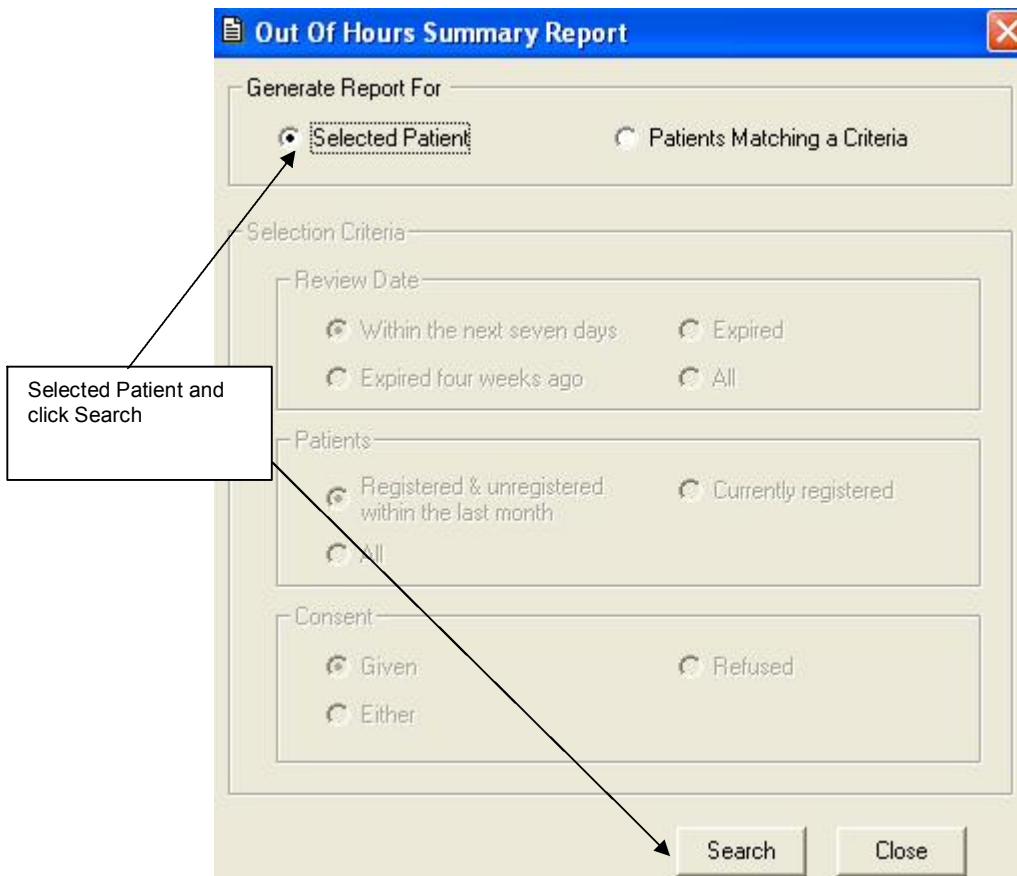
Out Of Hours Summary Report

Generate Report For

Selected Patient

Patients Matching a Criteria

Selection Criteria

Review Date

Within the next seven days

Expired

Expired four weeks ago

All

Selected Patient and click Search

Patients

Registered & unregistered within the last month

Currently registered

All

Consent

Given

Refused

Either

Search

Close